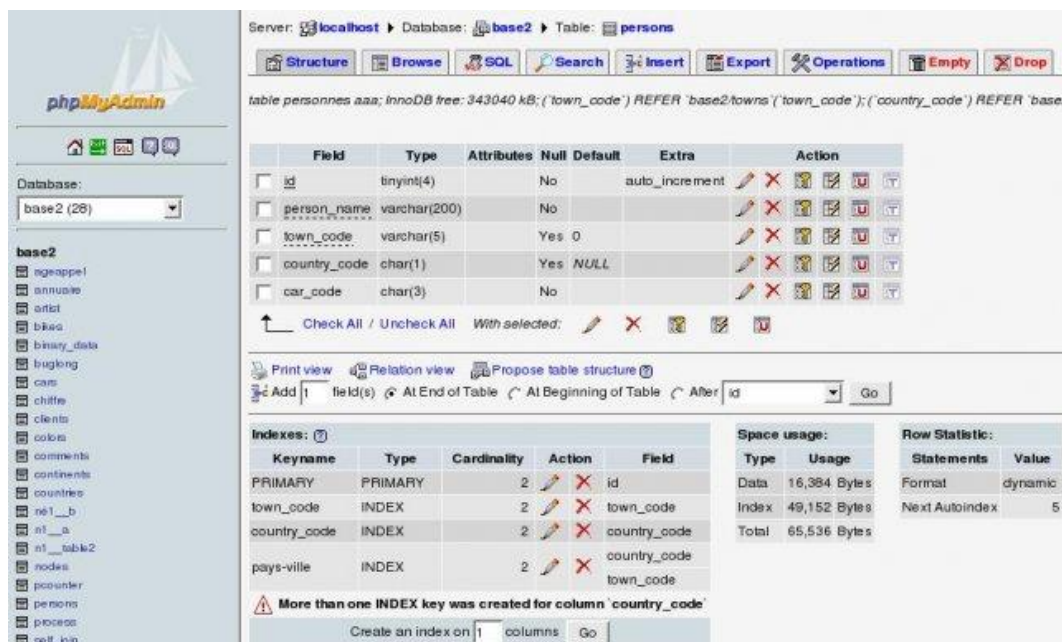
phpMyAdmin

Database:
base2 (28)

base2
ageappel
annuaire
artist
bikes
binary_data
buglong
cars
chiffre
clients
colors
comments
continents
countries
né1__b
n1__a
n1__table2
nodes
pcounter
persons
process
self_join

Server: localhost ▸ Database: base2 ▸ Table: persons

Structure | Browse | SQL | Search | Insert | Export | Operations | Empty | Drop

table personnes aaa; InnoDB free: 343040 kB; (`town_code`) REFER `base2/towns`(`town_code`); (`country_code`) REFER `base

| | Field | Type | Attributes | Null | Default | Extra | Action |
|---|---|---|---|---|---|---|---|
| | id | tinyint(4) | | No | | auto_increment | |
| | person_name | varchar(200) | | No | | | |
| | town_code | varchar(5) | | Yes | 0 | | |
| | country_code | char(1) | | Yes | NULL | | |
| | car_code | char(3) | | No | | | |

Check All / Uncheck All With selected:

Print view Relation view Propose table structure
Add 1 field(s) At End of Table At Beginning of Table After id Go

Indexes:

| Keyname | Type | Cardinality | Action | Field |
|---|---|---|---|---|
| PRIMARY | PRIMARY | 2 | | id |
| town_code | INDEX | 2 | | town_code |
| country_code | INDEX | 2 | | country_code |
| pays-ville | INDEX | 2 | | country_code town_code |

More than one INDEX key was created for column `country_code`

Create an index on 1 columns Go

Space usage:

| Type | Usage |
|---|---|
| Data | 16,384 Bytes |
| Index | 49,152 Bytes |
| Total | 65,536 Bytes |

Row Statistic:

| Statements | Value |
|---|---|
| Format | dynamic |
| Next Autoindex | 5 |